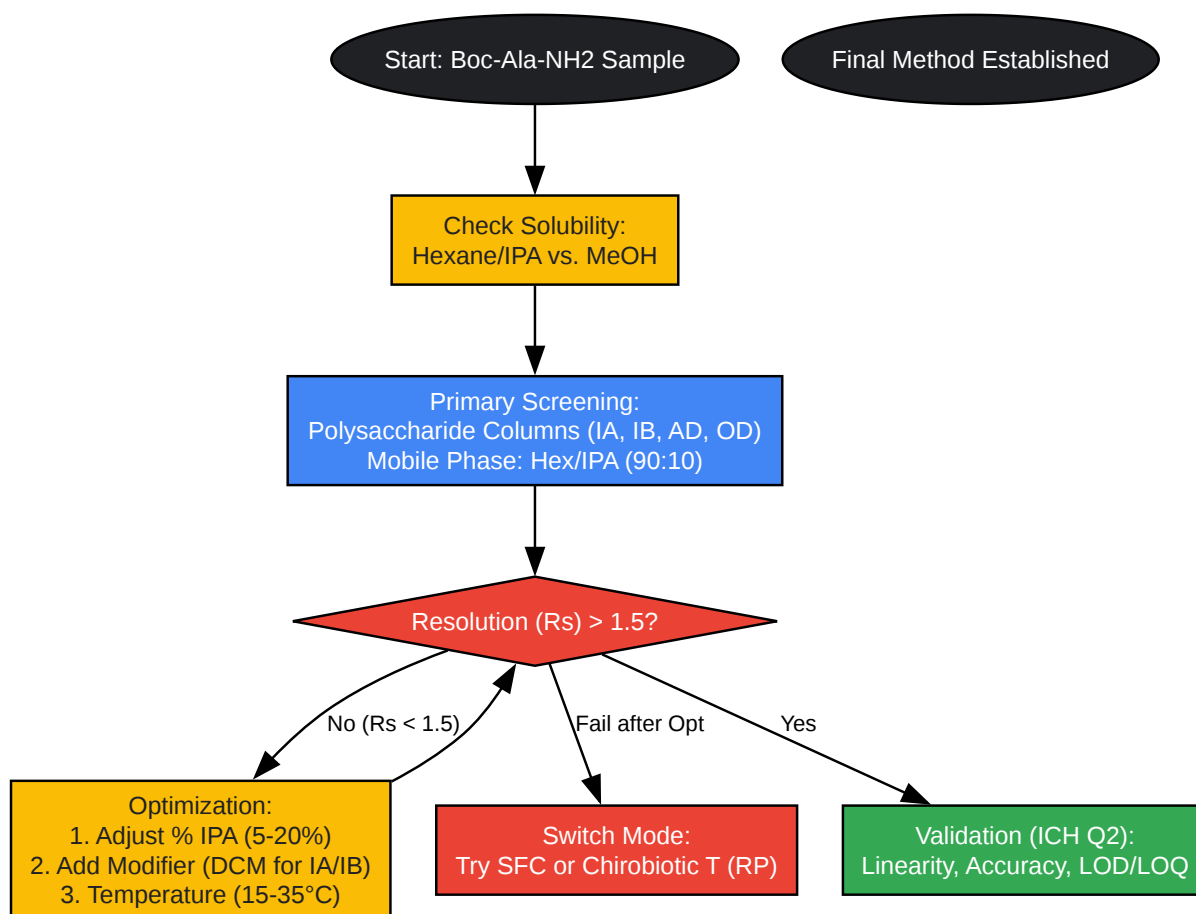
Start: Boc-Ala-NH2 Sample

Final Method Established

Check Solubility:
Hexane/IPA vs. MeOH

Primary Screening:
Polysaccharide Columns (IA, IB, AD, OD)
Mobile Phase: Hex/IPA (90:10)

Resolution (Rs) > 1.5?

No (Rs < 1.5)

Fail after Opt

Yes

Optimization:
1. Adjust % IPA (5-20%)
2. Add Modifier (DCM for IA/IB)
3. Temperature (15-35°C)

Switch Mode:
Try SFC or Chirobiotic T (RP)

Validation (ICH Q2):
Linearity, Accuracy, LOD/LOQ